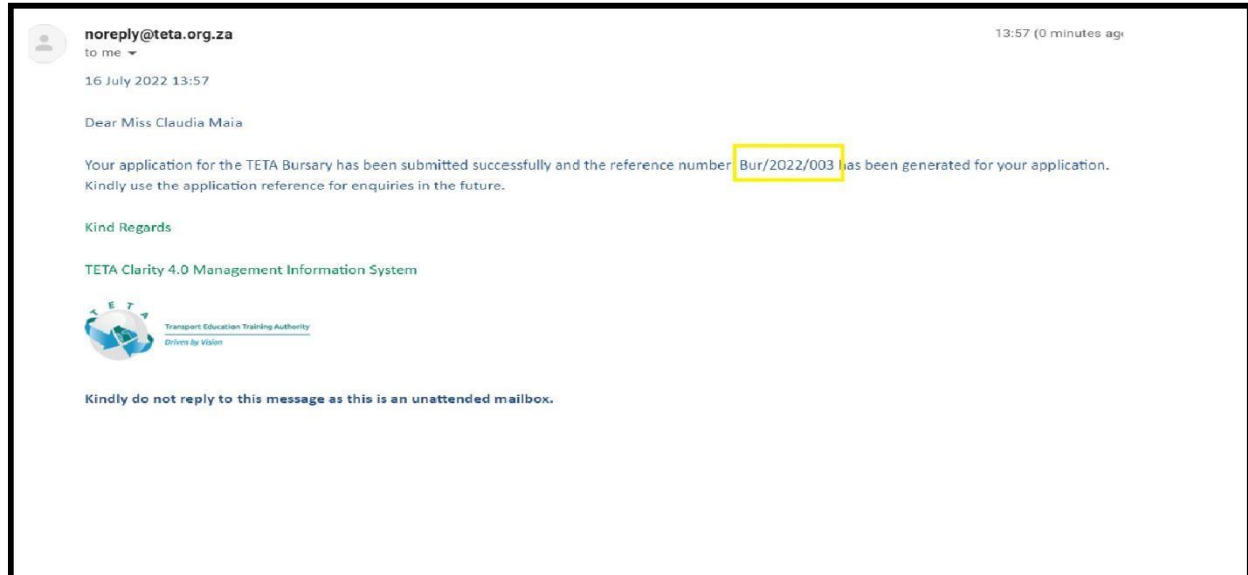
noreply@teta.org.za
to me

13:57 (0 minutes ag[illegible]

16 July 2022 13:57

Dear Miss Claudia Maia

Your application for the TETA Bursary has been submitted successfully and the reference number Bur/2022/003 has been generated for your application. Kindly use the application reference for enquiries in the future.

Kind Regards

TETA Clarity 4.0 Management Information System

T E T A
Transport Education Training Authority
Drives by Vision

Kindly do not reply to this message as this is an unattended mailbox.